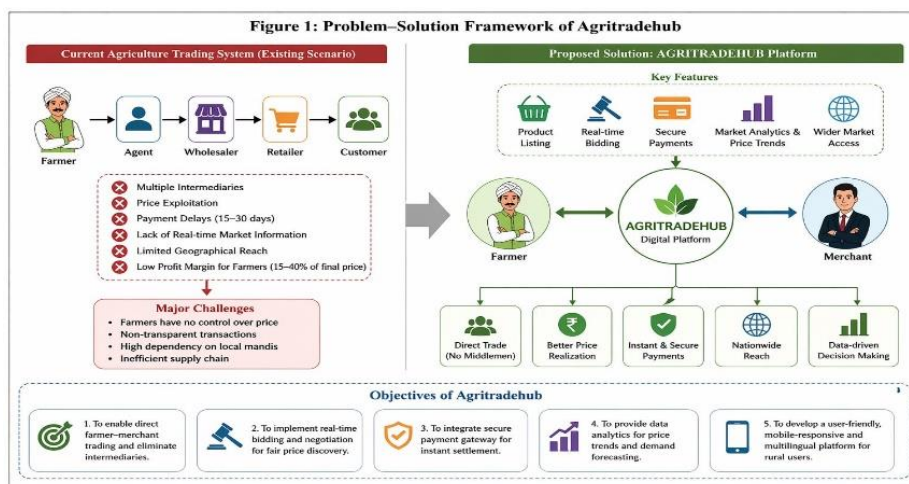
Figure 1: Problem–Solution Framework of Agritradehub

Current Agriculture Trading System (Existing Scenario)

Farmer

Agent

Wholesaler

Retailer

Customer

Multiple Intermediaries
Price Exploitation
Payment Delays (15–30 days)
Lack of Real-time Market Information
Limited Geographical Reach
Low Profit Margin for Farmers (15–40% of final price)

Major Challenges
• Farmers have no control over price
• Non-transparent transactions
• High dependency on local mandis
• Inefficient supply chain

Proposed Solution: AGRITRADEHUB Platform

Key Features

Product Listing

Real-time Bidding

Secure Payments

Market Analytics & Price Trends

Wider Market Access

Farmer

AGRITRADEHUB Digital Platform

Merchant

Direct Trade (No Middlemen)

Better Price Realization

Instant & Secure Payments

Nationwide Reach

Data-driven Decision Making

Objectives of Agritradehub

1. To enable direct farmer–merchant trading and eliminate intermediaries.

2. To implement real-time bidding and negotiation for fair price discovery.

3. To integrate secure payment gateway for instant settlement.

4. To provide data analytics for price trends and demand forecasting.

5. To develop a user-friendly, mobile-responsive and multilingual platform for rural users.